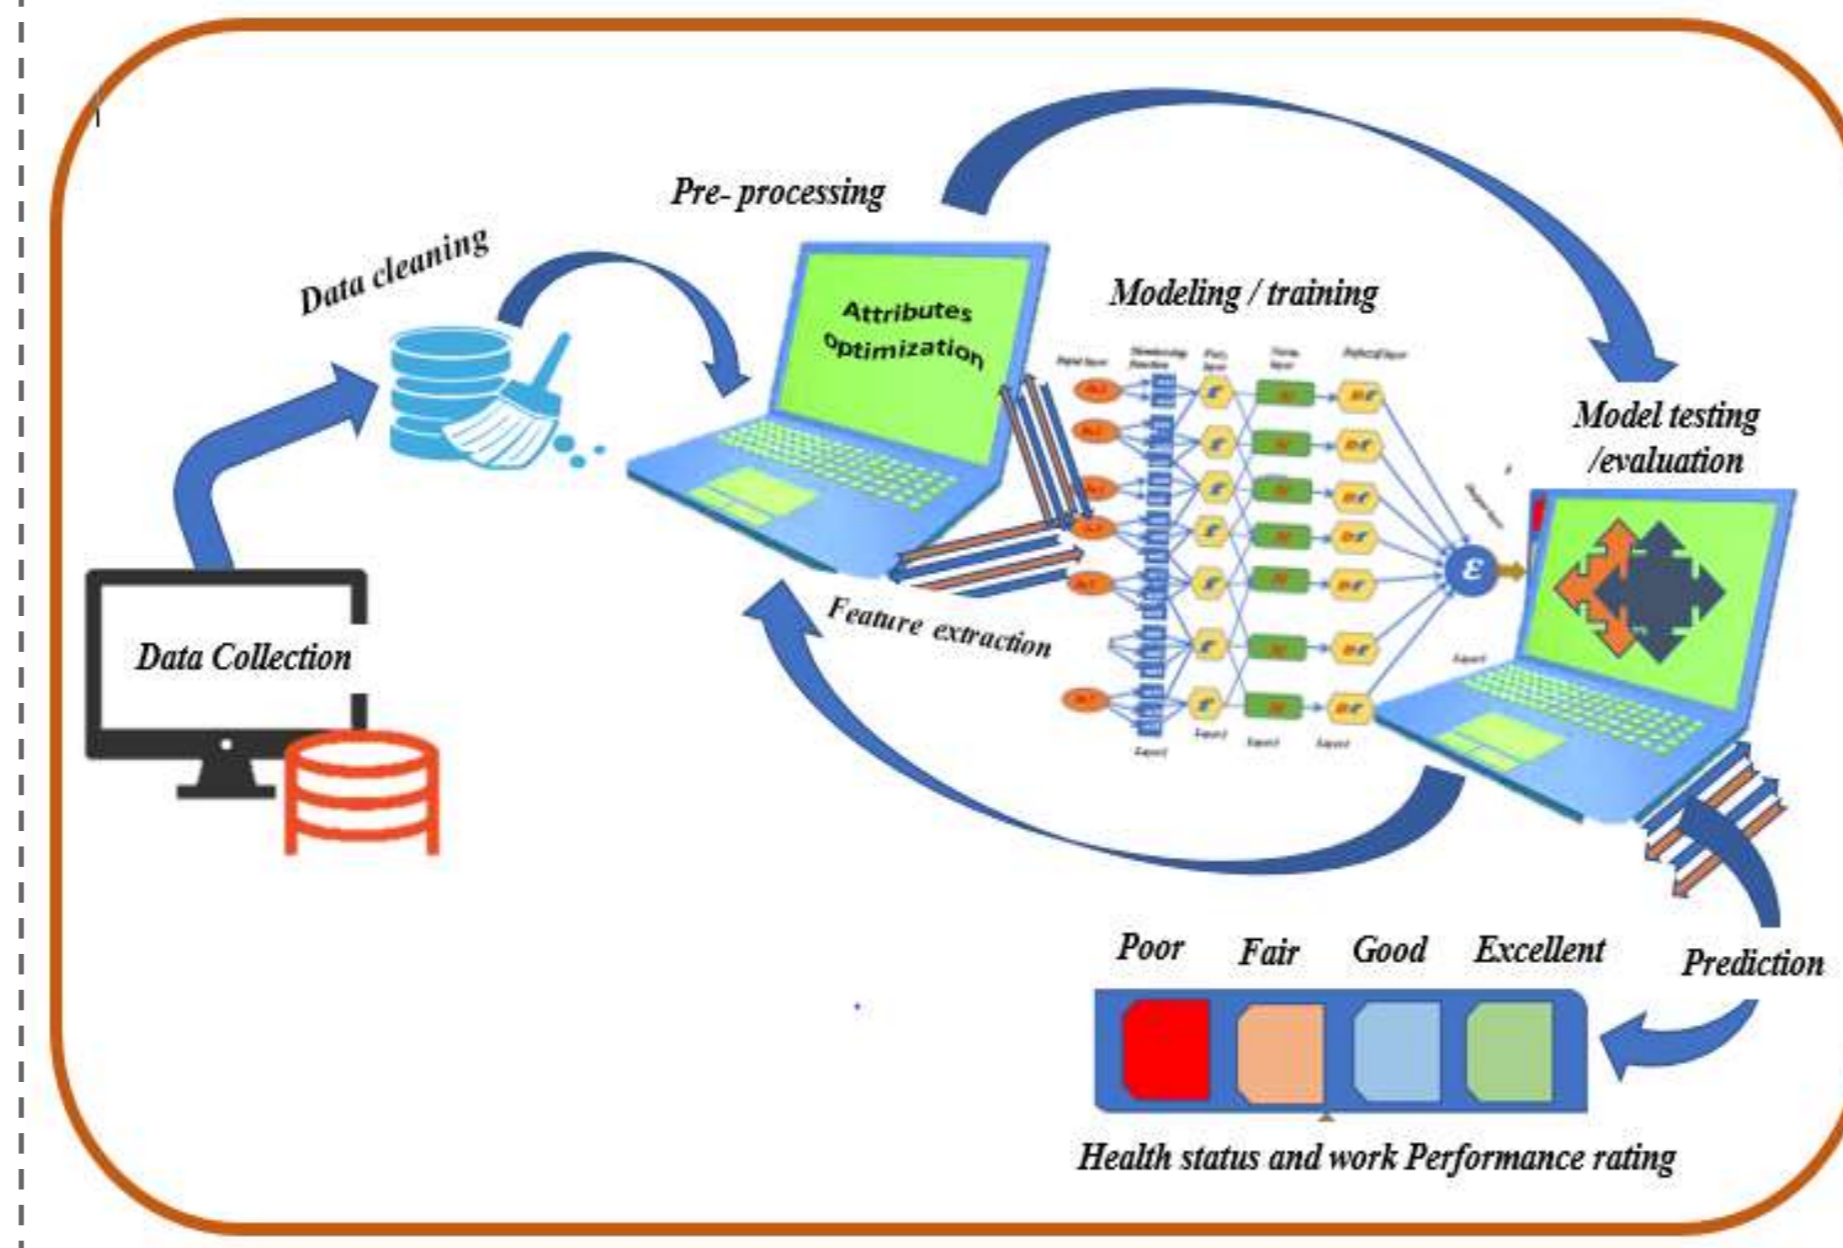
Pre- processing

Data cleaning

Attributes optimization

Modeling / training

Model testing /evaluation

Feature extraction

Data Collection

Poor Fair Good Excellent

Prediction

Health status and work Performance rating